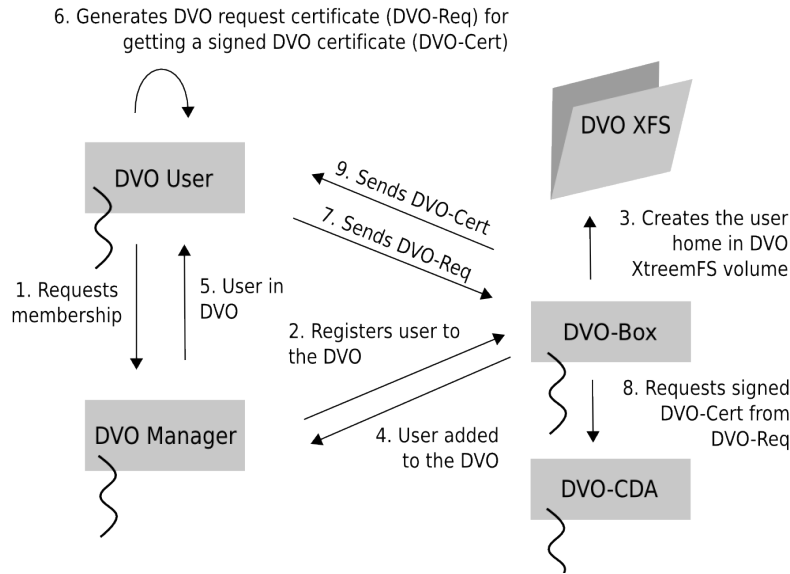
6. Generates DVO request certificate (DVO-Req) for getting a signed DVO certificate (DVO-Cert)

DVO XFS

DVO User

9. Sends DVO-Cert

7. Sends DVO-Req

3. Creates the user home in DVO XtreemFS volume

1. Requests membership

5. User in DVO

2. Registers user to the DVO

DVO-Box

8. Requests signed DVO-Cert from DVO-Req

DVO Manager

4. User added to the DVO

DVO-CDA